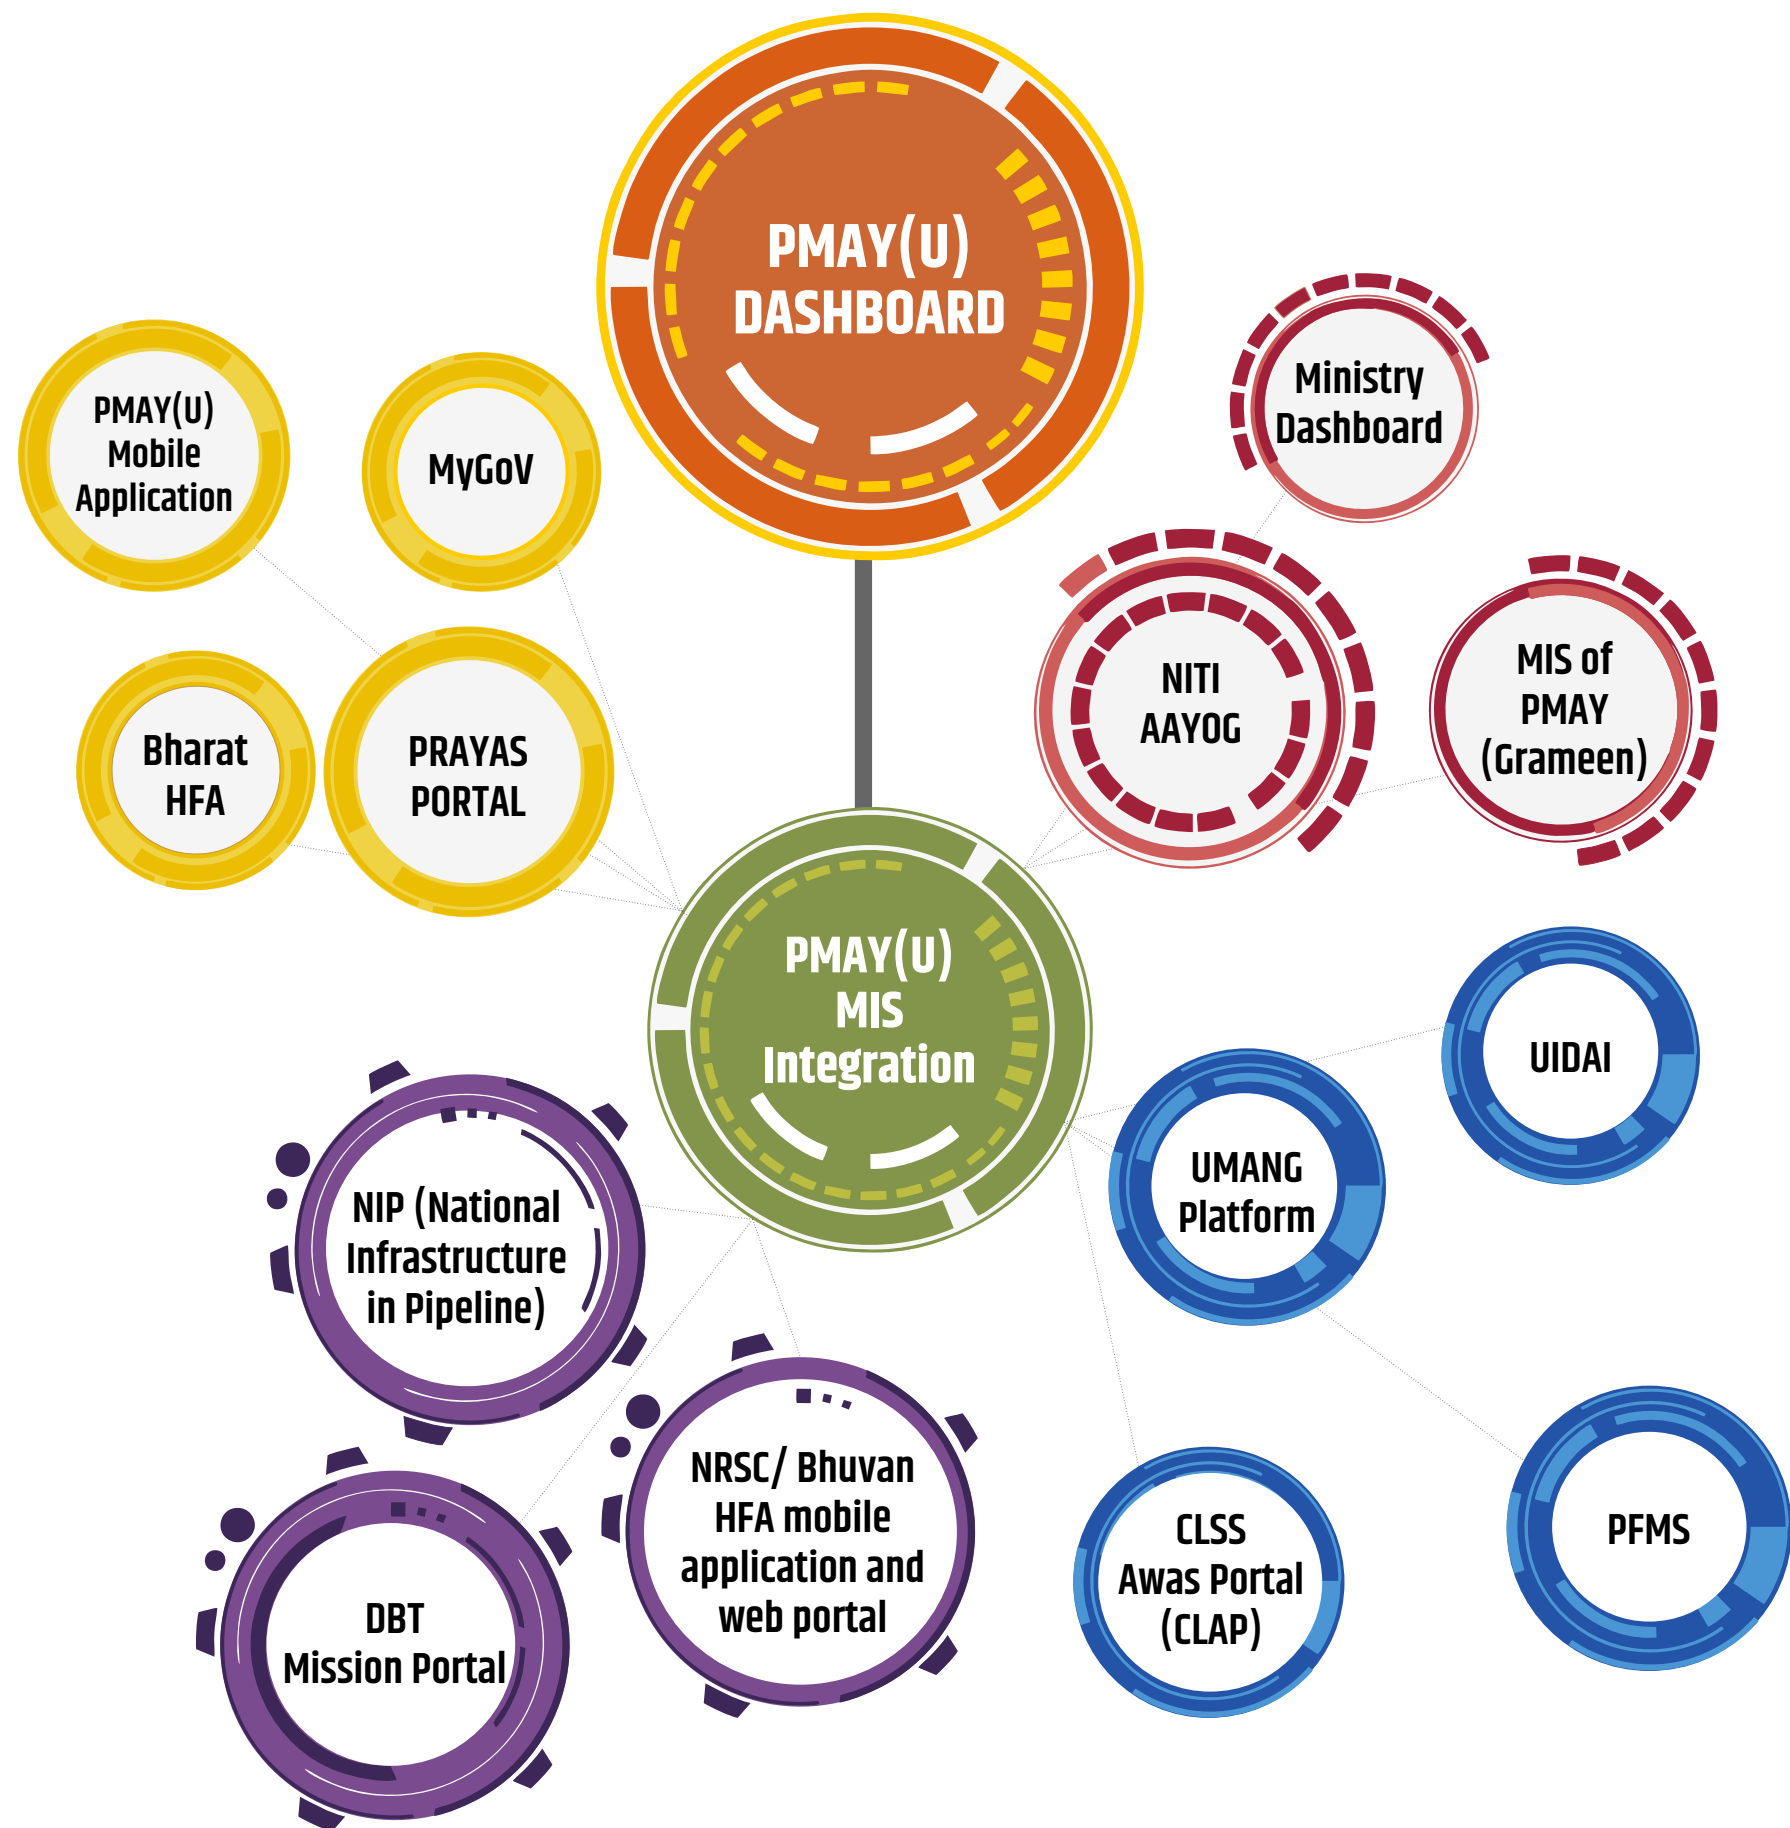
PMAY(U) DASHBOARD

PMAY(U) Mobile Application

MyGoV

Ministry Dashboard

Bharat HFA

PRAYAS PORTAL

NITI AAYOG

MIS of PMAY (Grameen)

PMAY(U) MIS Integration

UIDAI

UMANG Platform

NIP (National Infrastructure in Pipeline)

NRSC/ Bhuvan HFA mobile application and web portal

DBT Mission Portal

CLSS Awas Portal (CLAP)

PFMS